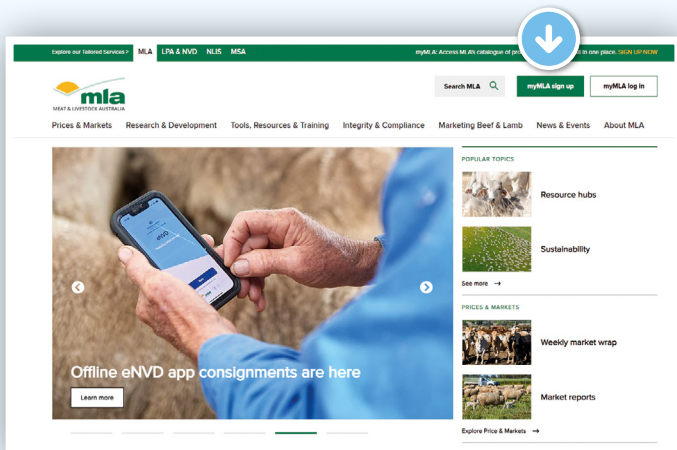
Explore our Tailored Services > MLA LPA & NVD NLIS MSA

myMLA: Access MLA's catalogue of pr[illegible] in one place. SIGN UP NOW

mla
MEAT & LIVESTOCK AUSTRALIA

Search MLA

myMLA sign up

myMLA log in

Prices & Markets Research & Development Tools, Resources & Training Integrity & Compliance Marketing Beef & Lamb News & Events About MLA

eNVD

Offline eNVD app consignments are here

Learn more

POPULAR TOPICS

Resource hubs

Sustainability

See more →

PRICES & MARKETS

Weekly market wrap

Market reports

Explore Price & Markets →